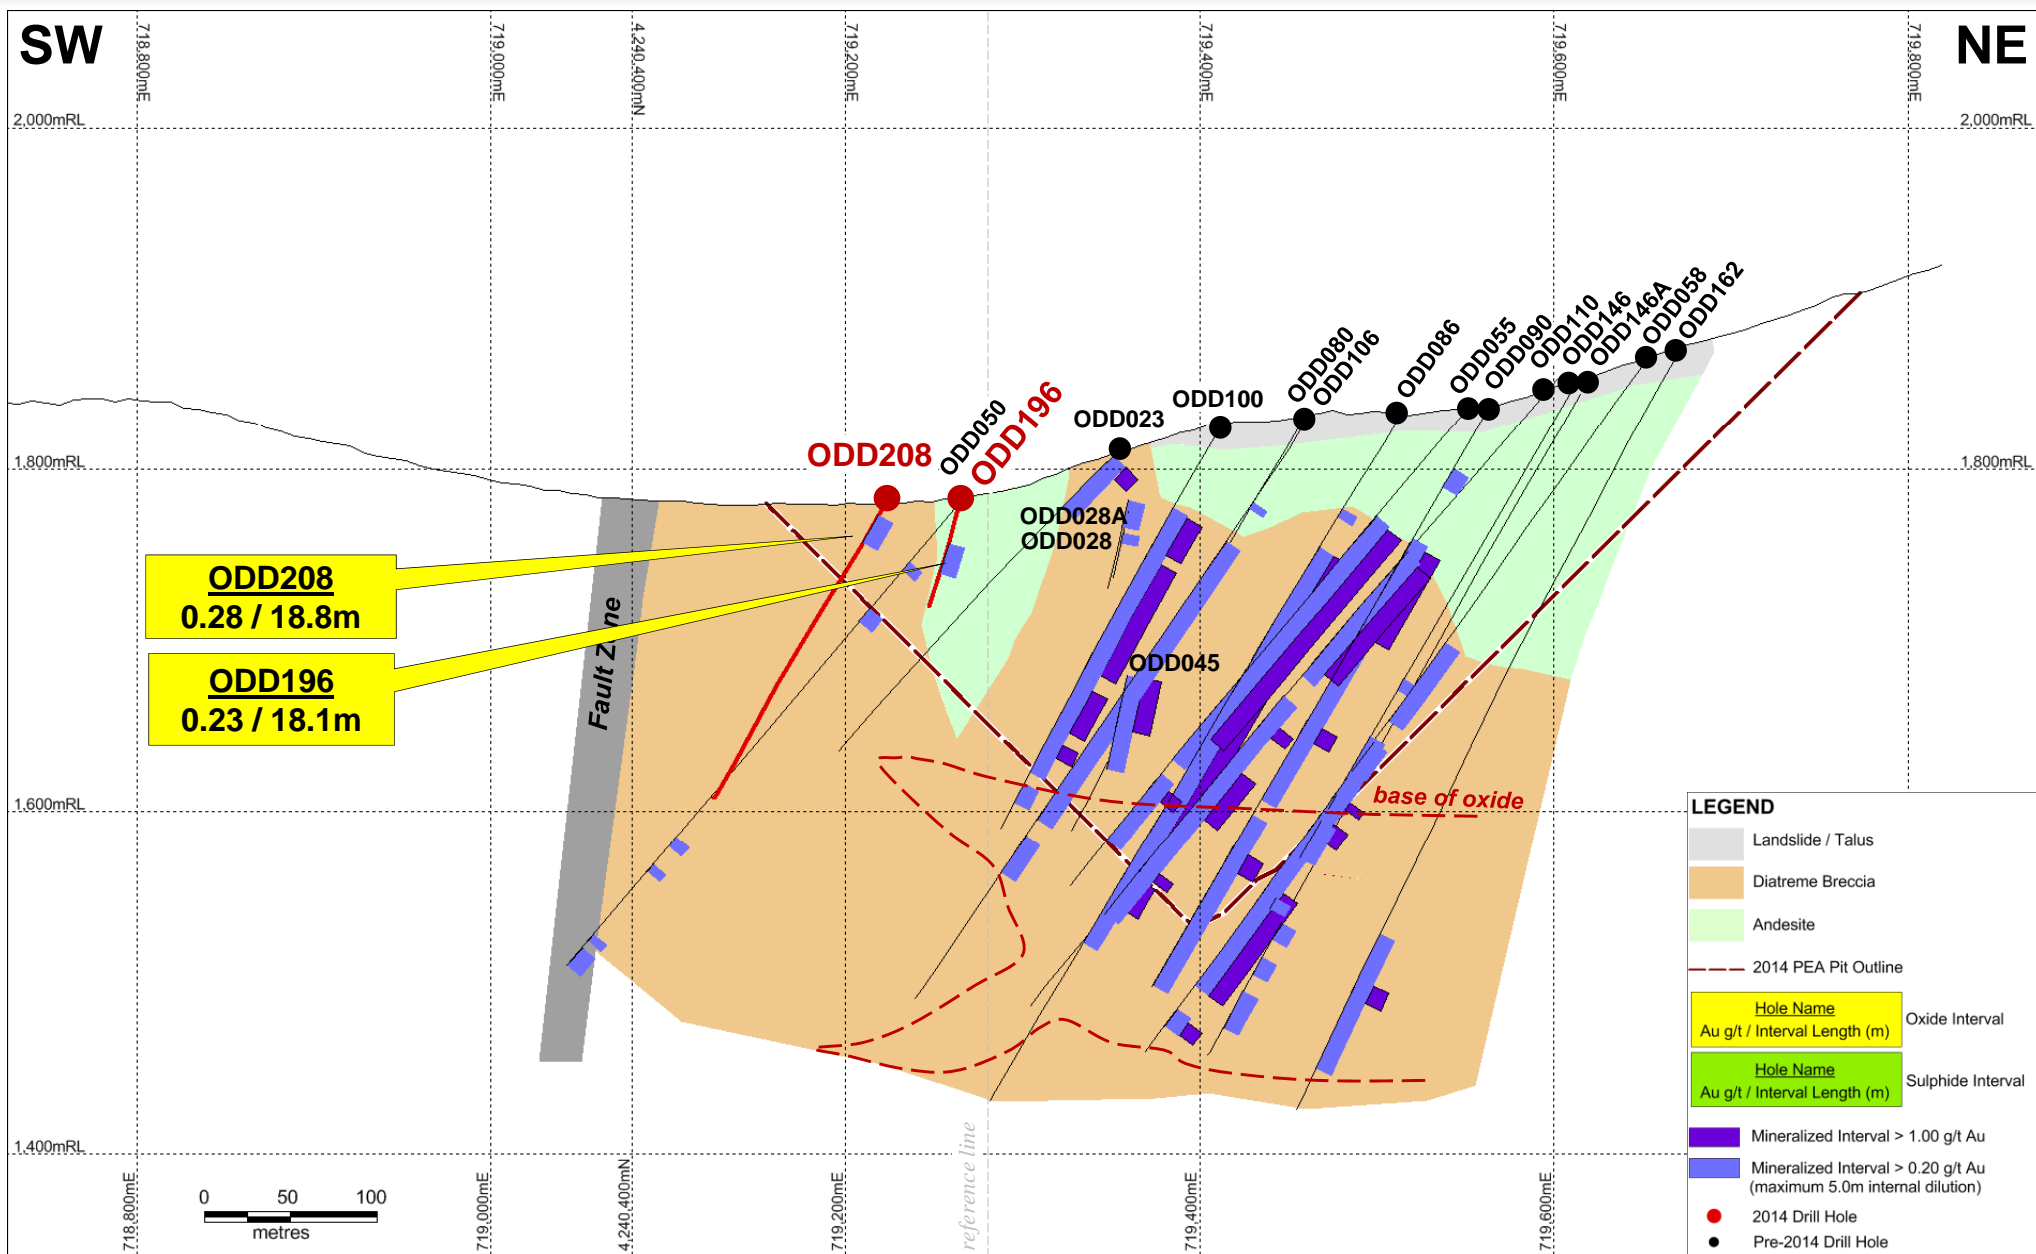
SW

NE

718,800mE
719,000mE
4,240,400mN
719,200mE
719,400mE
719,600mE
719,800mE

2,000mRL
2,000mRL
1,800mRL
1,800mRL
1,600mRL
1,400mRL

ODD208
ODD050
ODD196
ODD023
ODD100
ODD080
ODD106
ODD086
ODD055
ODD090
ODD110
ODD146
ODD146A
ODD058
ODD162
ODD028A
ODD028
ODD045

Fault Zone

base of oxide

ODD208
0.28 / 18.8m

ODD196
0.23 / 18.1m

0 50 100
metres

reference line

718,800mE
719,000mE
4,240,400mN
719,200mE
719,400mE
719,600mE

LEGEND
Landslide / Talus
Diatreme Breccia
Andesite
2014 PEA Pit Outline
Hole Name
Au g/t / Interval Length (m)
Oxide Interval
Hole Name
Au g/t / Interval Length (m)
Sulphide Interval
Mineralized Interval > 1.00 g/t Au
Mineralized Interval > 0.20 g/t Au (maximum 5.0m internal dilution)
2014 Drill Hole
Pre-2014 Drill Hole